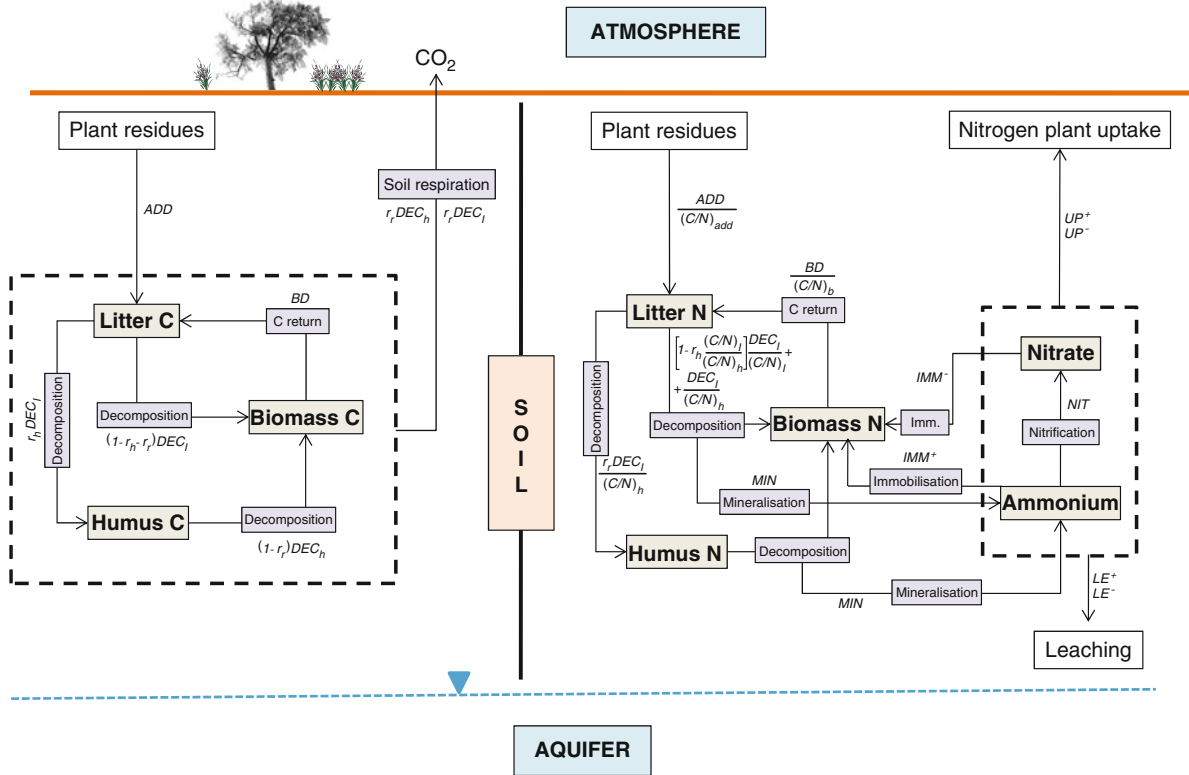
ATMOSPHERE

$CO_2$

Plant residues

Soil respiration

$r_r DEC_h$ $r_r DEC_l$

ADD

BD

Litter C

C return

$r_h DEC_l$

Decomposition

Decomposition

Biomass C

$(1-r_h-r_r)DEC_l$

Humus C

Decomposition

$(1-r_r)DEC_h$

S O I L

Plant residues

Nitrogen plant uptake

$\frac{ADD}{(C/N)_{add}}$

$UP^+$
$UP^-$

$\frac{BD}{(C/N)_b}$

Litter N

C return

$\left[1-r_h\frac{(C/N)_l}{(C/N)_h}\right]\frac{DEC_l}{(C/N)_l}+$

$+\frac{DEC_l}{(C/N)_h}$

Nitrate

$IMM^-$

Decomposition

Decomposition

Biomass N

Imm.

NIT

Nitrification

$\frac{r_r DEC_l}{(C/N)_h}$

MIN

$IMM^+$

Immobilisation

Mineralisation

Ammonium

Humus N

Decomposition

MIN

Mineralisation

$LE^+$
$LE^-$

Leaching

AQUIFER